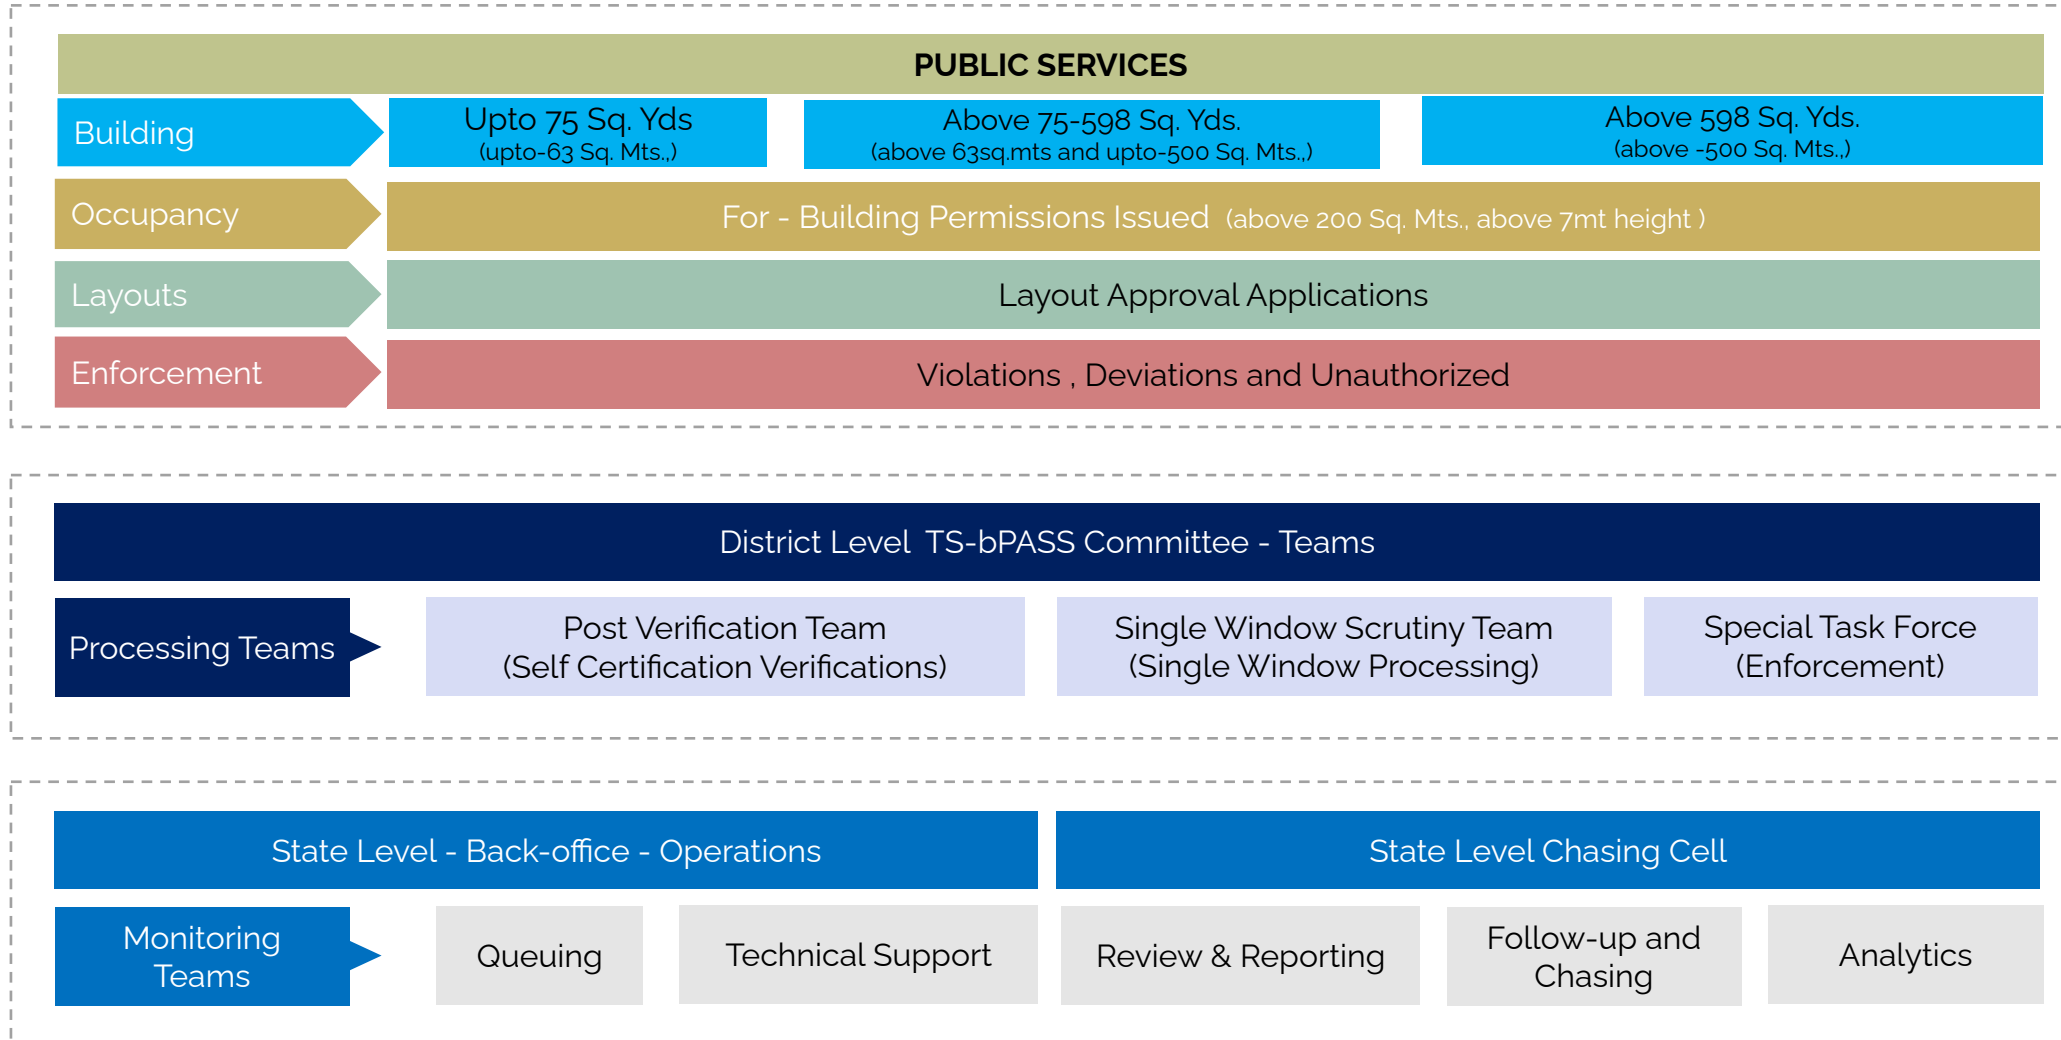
PUBLIC SERVICES

Building

Upto 75 Sq. Yds
(upto-63 Sq. Mts.,)

Above 75-598 Sq. Yds.
(above 63sq.mts and upto-500 Sq. Mts.,)

Above 598 Sq. Yds.
(above -500 Sq. Mts.,)

Occupancy

For - Building Permissions Issued (above 200 Sq. Mts., above 7mt height )

Layouts

Layout Approval Applications

Enforcement

Violations , Deviations and Unauthorized

District Level TS-bPASS Committee - Teams

Processing Teams

Post Verification Team
(Self Certification Verifications)

Single Window Scrutiny Team
(Single Window Processing)

Special Task Force
(Enforcement)

State Level - Back-office - Operations

State Level Chasing Cell

Monitoring Teams

Queuing

Technical Support

Review & Reporting

Follow-up and Chasing

Analytics